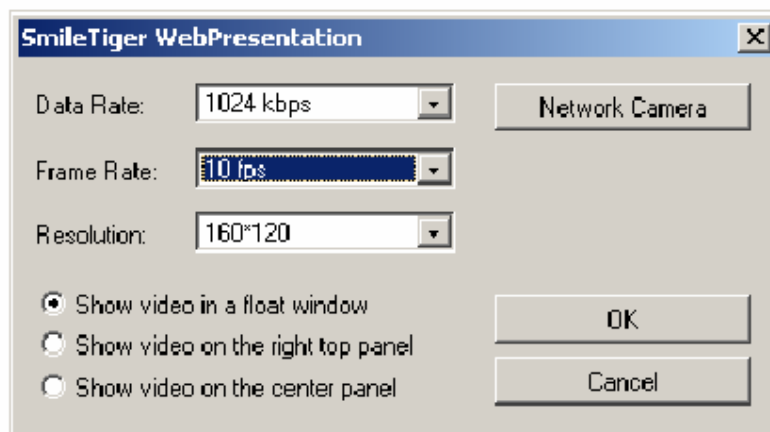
SmileTiger WebPresentation

Data Rate: 1024 kbps

Network Camera

Frame Rate: 10 fps

Resolution: 160*120

Show video in a float window

Show video on the right top panel

Show video on the center panel

OK

Cancel